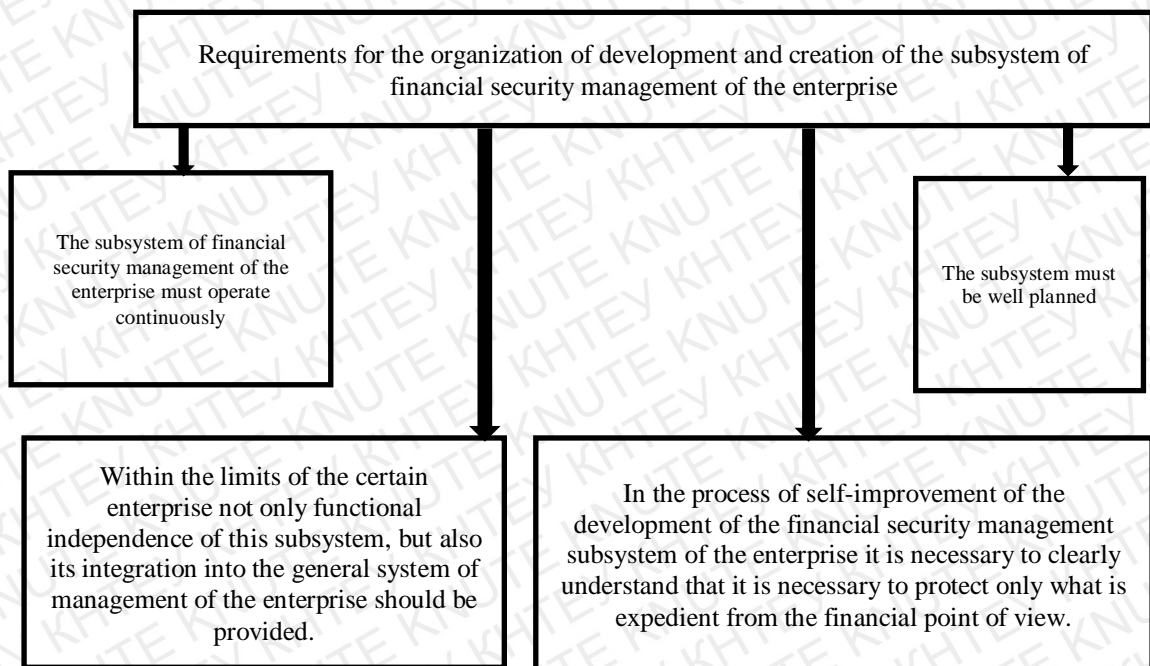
Requirements for the organization of development and creation of the subsystem of financial security management of the enterprise

The subsystem of financial security management of the enterprise must operate continuously

The subsystem must be well planned

Within the limits of the certain enterprise not only functional independence of this subsystem, but also its integration into the general system of management of the enterprise should be provided.

In the process of self-improvement of the development of the financial security management subsystem of the enterprise it is necessary to clearly understand that it is necessary to protect only what is expedient from the financial point of view.